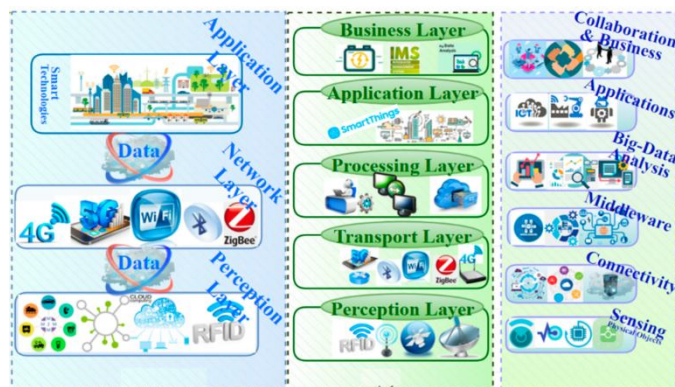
Application Layer

Smart Technologies

Data

Network Layer

4G

5G

Wi Fi

ZigBee

Data

Perception Layer

CLOUD

RFID

Business Layer

IMS

Application Layer

SmartThings

Processing Layer

Transport Layer

4G

ZigBee

Perception Layer

RFID

Collaboration & Business

Applications

ICT

Big-Data Analysis

Middleware

Connectivity

Sensing
Physical Objects